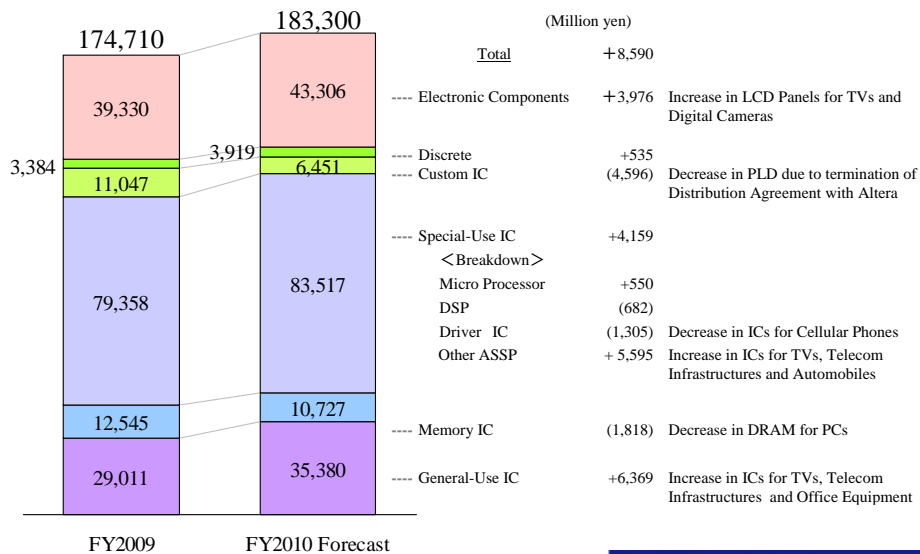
174,710

183,300

(Million yen)

| | | |
|---|---|---|
| Total | ＋8,590 | |
| ---- Electronic Components | ＋3,976 | Increase in LCD Panels for TVs and Digital Cameras |
| ---- Discrete | +535 | |
| ---- Custom IC | (4,596) | Decrease in PLD due to termination of Distribution Agreement with Altera |
| ---- Special-Use IC | +4,159 | |
| ＜Breakdown＞ | | |
| Micro Processor | +550 | |
| DSP | (682) | |
| Driver IC | (1,305) | Decrease in ICs for Cellular Phones |
| Other ASSP | + 5,595 | Increase in ICs for TVs, Telecom Infrastructures and Automobiles |
| ---- Memory IC | (1,818) | Decrease in DRAM for PCs |
| ---- General-Use IC | +6,369 | Increase in ICs for TVs, Telecom Infrastructures and Office Equipment |

39,330
3,384
11,047
79,358
12,545
29,011

43,306
3,919
6,451
83,517
10,727
35,380

FY2009

FY2010 Forecast